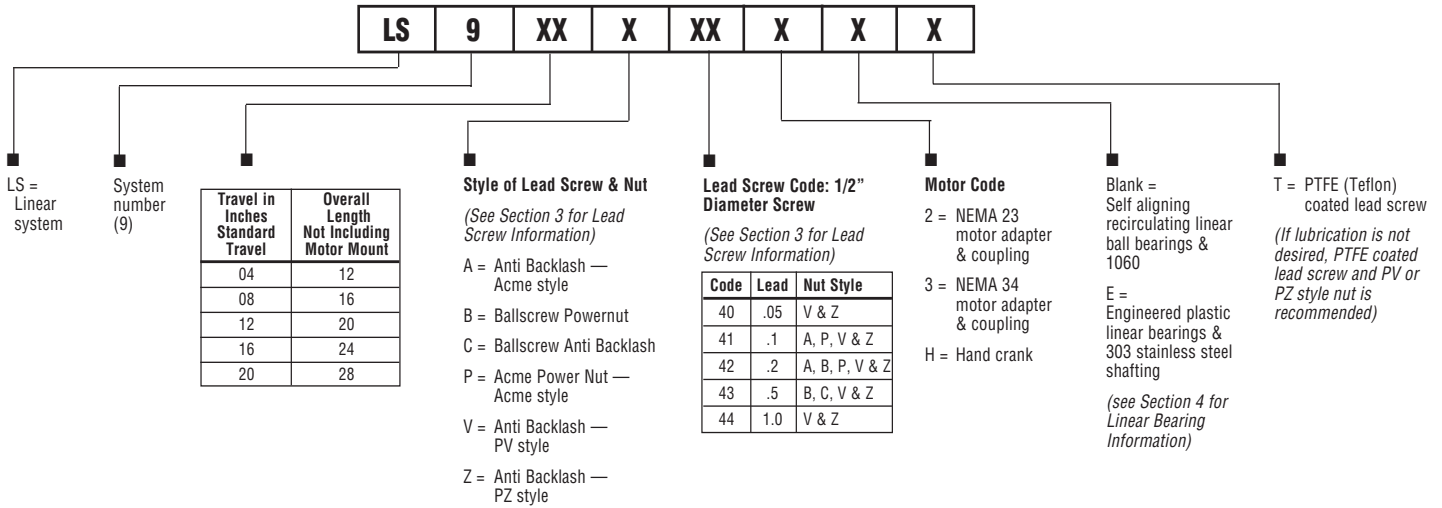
| LS | 9 | XX | X | XX | X | X | X |
|---|---|---|---|---|---|---|---|

LS = Linear system

System number (9)

| Travel in Inches Standard Travel | Overall Length Not Including Motor Mount |
|---|---|
| 04 | 12 |
| 08 | 16 |
| 12 | 20 |
| 16 | 24 |
| 20 | 28 |

**Style of Lead Screw & Nut**

*(See Section 3 for Lead Screw Information)*

A = Anti Backlash — Acme style

B = Ballscrew Powernut

C = Ballscrew Anti Backlash

P = Acme Power Nut — Acme style

V = Anti Backlash — PV style

Z = Anti Backlash — PZ style

**Lead Screw Code: 1/2" Diameter Screw**

*(See Section 3 for Lead Screw Information)*

| Code | Lead | Nut Style |
|---|---|---|
| 40 | .05 | V & Z |
| 41 | .1 | A, P, V & Z |
| 42 | .2 | A, B, P, V & Z |
| 43 | .5 | B, C, V & Z |
| 44 | 1.0 | V & Z |

**Motor Code**

2 = NEMA 23 motor adapter & coupling

3 = NEMA 34 motor adapter & coupling

H = Hand crank

Blank = Self aligning recirculating linear ball bearings & 1060

E = Engineered plastic linear bearings & 303 stainless steel shafting

*(see Section 4 for Linear Bearing Information)*

T = PTFE (Teflon) coated lead screw

*(If lubrication is not desired, PTFE coated lead screw and PV or PZ style nut is recommended)*